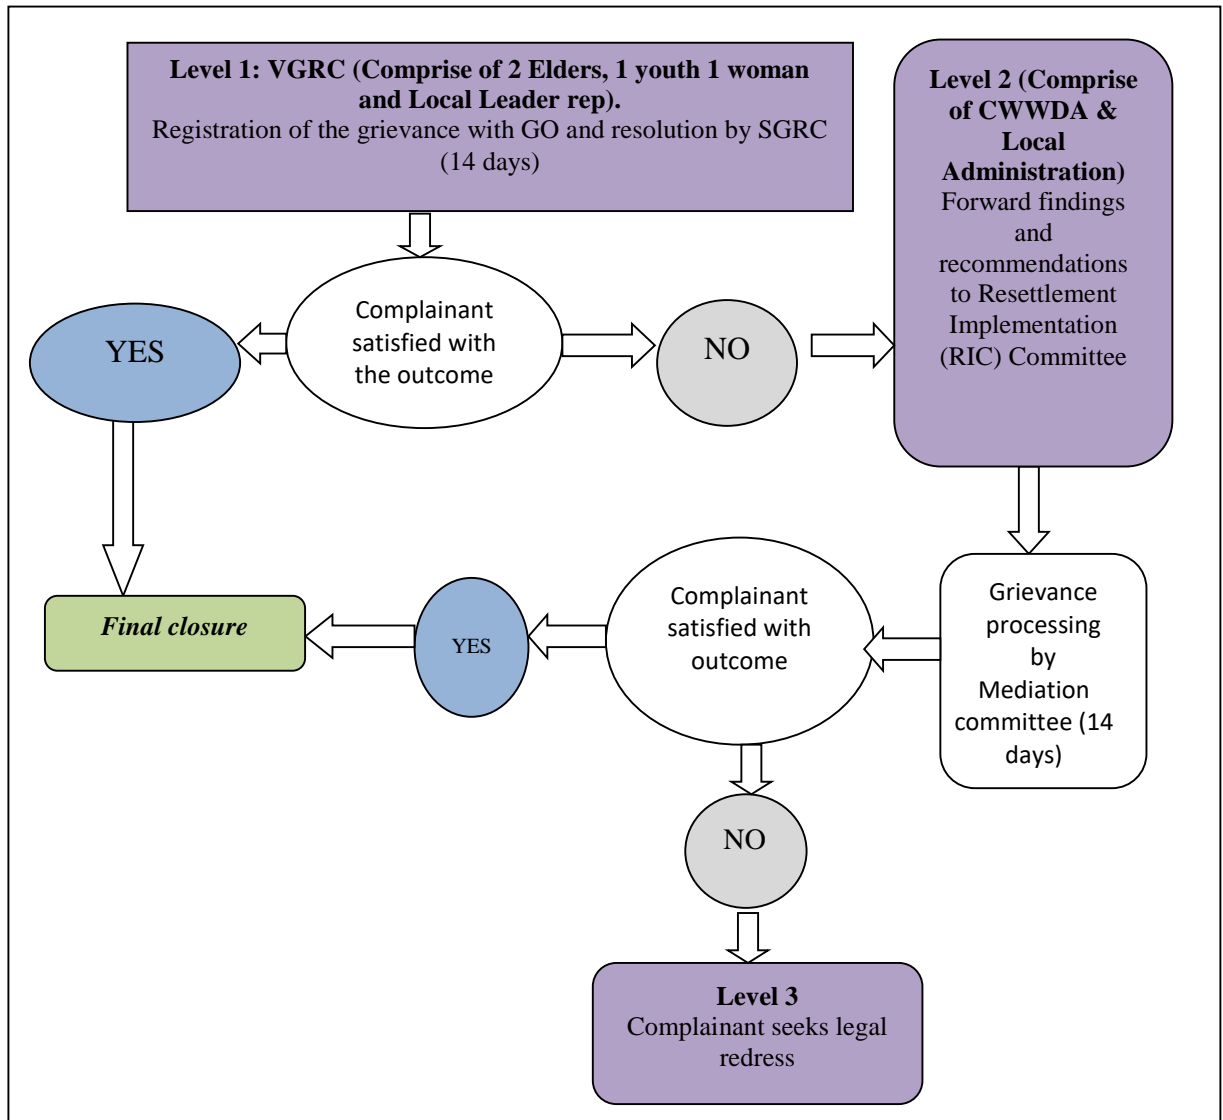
**Level 1: VGRC (Comprise of 2 Elders, 1 youth 1 woman and Local Leader rep).**
Registration of the grievance with GO and resolution by SGRC (14 days)

**Level 2 (Comprise of CWWDA & Local Administration)**
Forward findings and recommendations to Resettlement Implementation (RIC) Committee

YES

Complainant satisfied with the outcome

NO

*Final closure*

YES

Complainant satisfied with outcome

Grievance processing by Mediation committee (14 days)

NO

**Level 3**
Complainant seeks legal redress